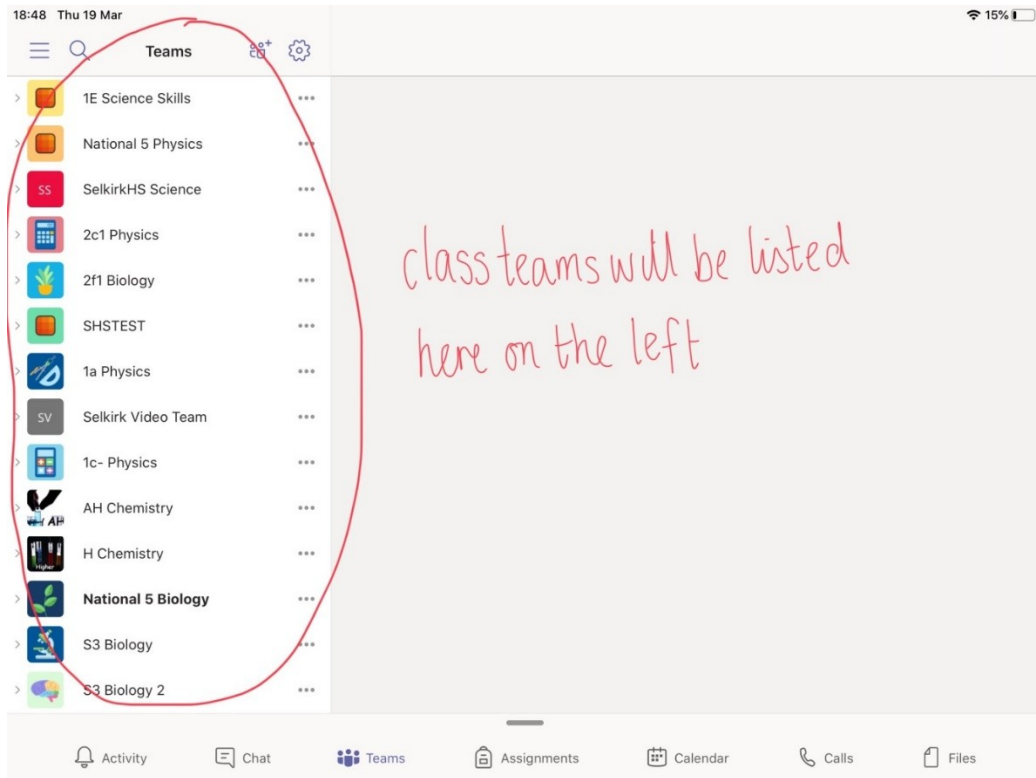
18:48 Thu 19 Mar

15%

Teams

1E Science Skills

National 5 Physics

SS

SelkirkHS Science

2c1 Physics

2f1 Biology

SHSTEST

1a Physics

SV

Selkirk Video Team

1c- Physics

AH

AH Chemistry

Higher

H Chemistry

National 5 Biology

S3 Biology

S3 Biology 2

class teams will be listed here on the left

Activity

Chat

Teams

Assignments

Calendar

Calls

Files